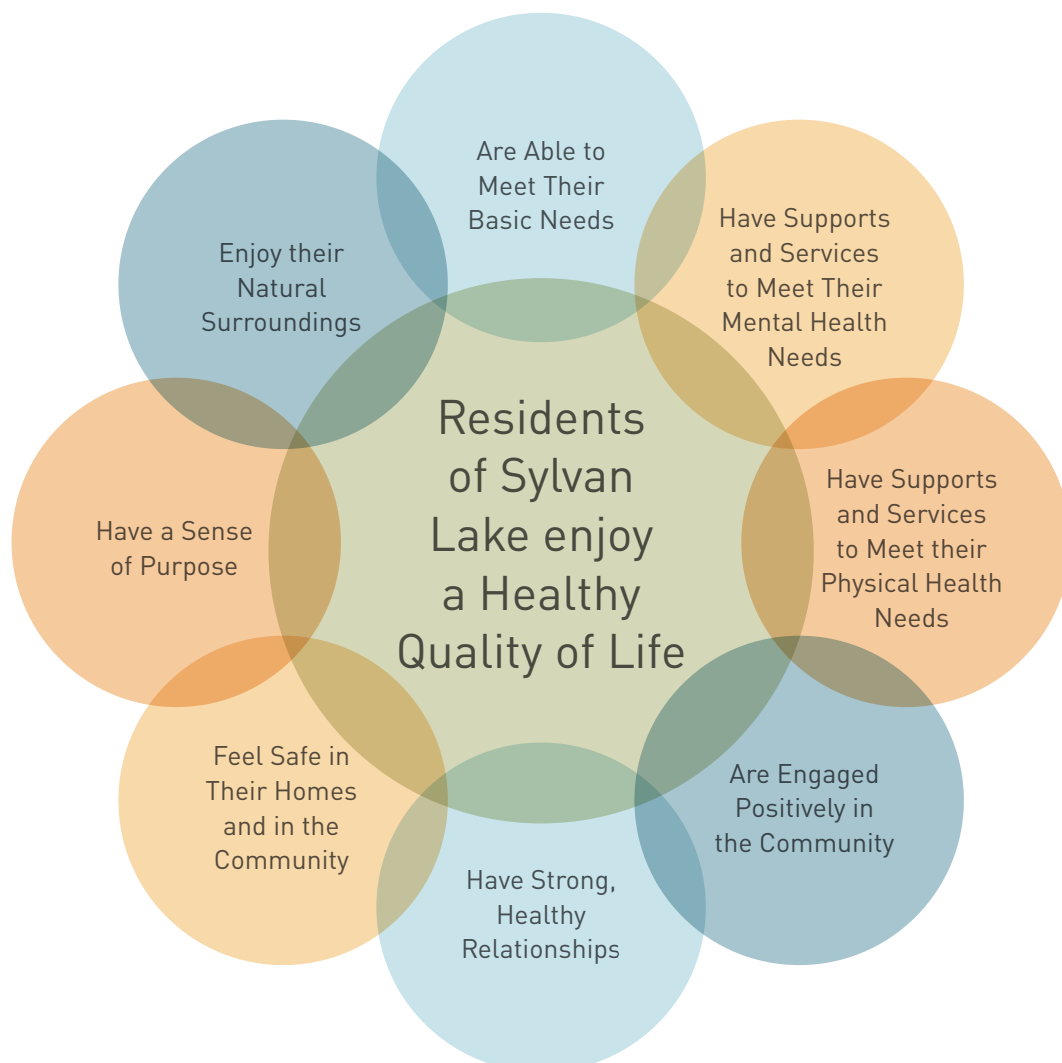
Residents of Sylvan Lake enjoy a Healthy Quality of Life

Are Able to Meet Their Basic Needs

Have Supports and Services to Meet Their Mental Health Needs

Have Supports and Services to Meet their Physical Health Needs

Are Engaged Positively in the Community

Have Strong, Healthy Relationships

Feel Safe in Their Homes and in the Community

Have a Sense of Purpose

Enjoy their Natural Surroundings